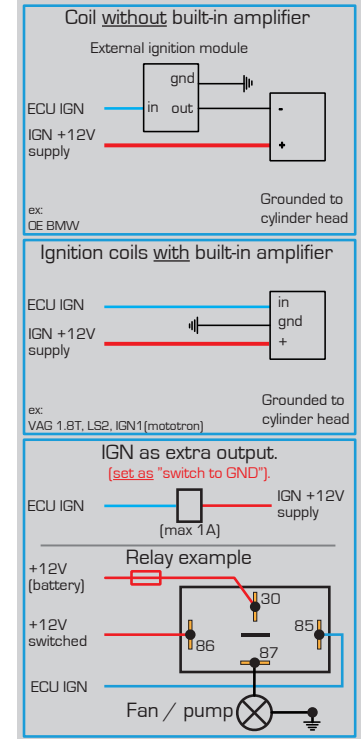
Coil without built-in amplifier

External ignition module

gnd

ECU IGN

in

out

-

IGN +12V supply

+

ex: OE BMW

Grounded to cylinder head

Ignition coils with built-in amplifier

ECU IGN

in

gnd

IGN +12V supply

+

ex: VAG 1.8T, LS2, IGN1(mototron)

Grounded to cylinder head

IGN as extra output.

(set as "switch to GND").

ECU IGN

IGN +12V supply

(max 1A)

Relay example

+12V (battery)

30

+12V switched

86

85

87

ECU IGN

Fan / pump